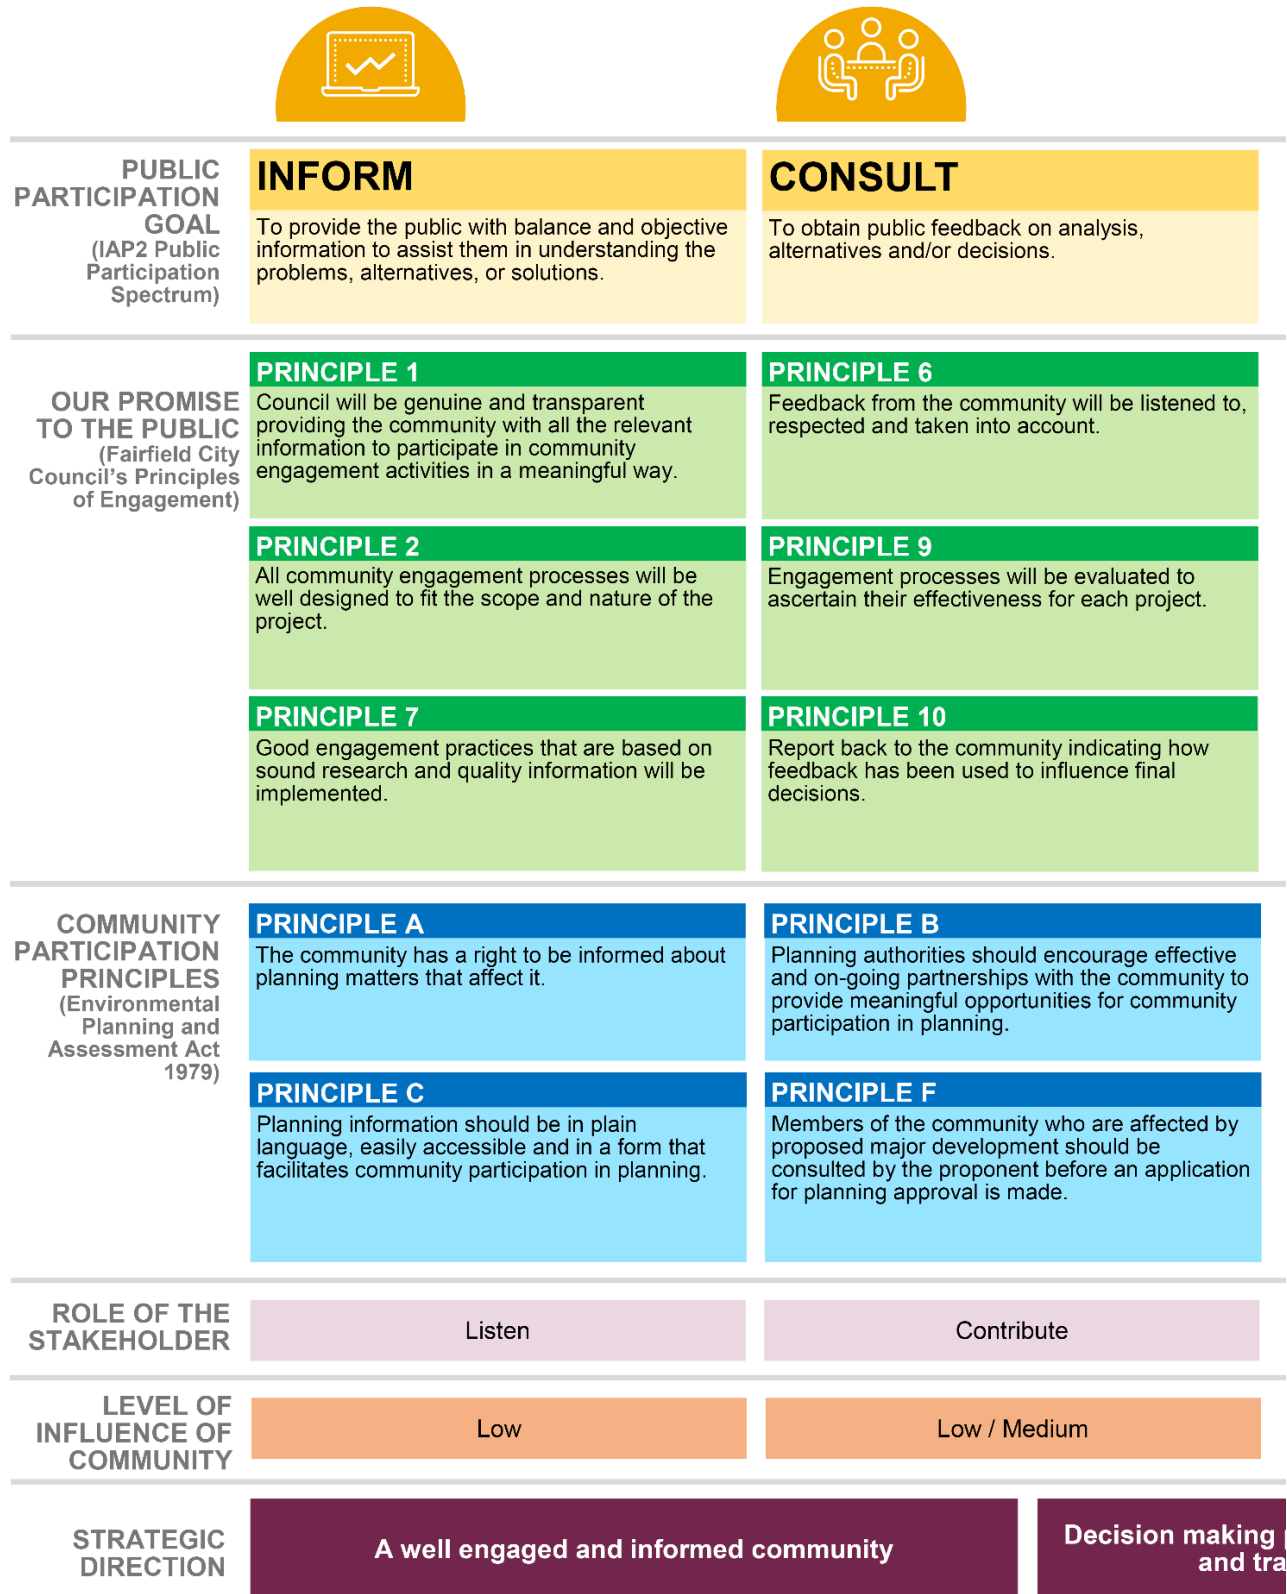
PUBLIC PARTICIPATION GOAL (IAP2 Public Participation Spectrum)

INFORM
To provide the public with balance and objective information to assist them in understanding the problems, alternatives, or solutions.

CONSULT
To obtain public feedback on analysis, alternatives and/or decisions.

OUR PROMISE TO THE PUBLIC (Fairfield City Council's Principles of Engagement)

PRINCIPLE 1
Council will be genuine and transparent providing the community with all the relevant information to participate in community engagement activities in a meaningful way.

PRINCIPLE 6
Feedback from the community will be listened to, respected and taken into account.

PRINCIPLE 2
All community engagement processes will be well designed to fit the scope and nature of the project.

PRINCIPLE 9
Engagement processes will be evaluated to ascertain their effectiveness for each project.

PRINCIPLE 7
Good engagement practices that are based on sound research and quality information will be implemented.

PRINCIPLE 10
Report back to the community indicating how feedback has been used to influence final decisions.

COMMUNITY PARTICIPATION PRINCIPLES (Environmental Planning and Assessment Act 1979)

PRINCIPLE A
The community has a right to be informed about planning matters that affect it.

PRINCIPLE B
Planning authorities should encourage effective and on-going partnerships with the community to provide meaningful opportunities for community participation in planning.

PRINCIPLE C
Planning information should be in plain language, easily accessible and in a form that facilitates community participation in planning.

PRINCIPLE F
Members of the community who are affected by proposed major development should be consulted by the proponent before an application for planning approval is made.

ROLE OF THE STAKEHOLDER

Listen

Contribute

LEVEL OF INFLUENCE OF COMMUNITY

Low

Low / Medium

STRATEGIC DIRECTION

A well engaged and informed community

Decision making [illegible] and tra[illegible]